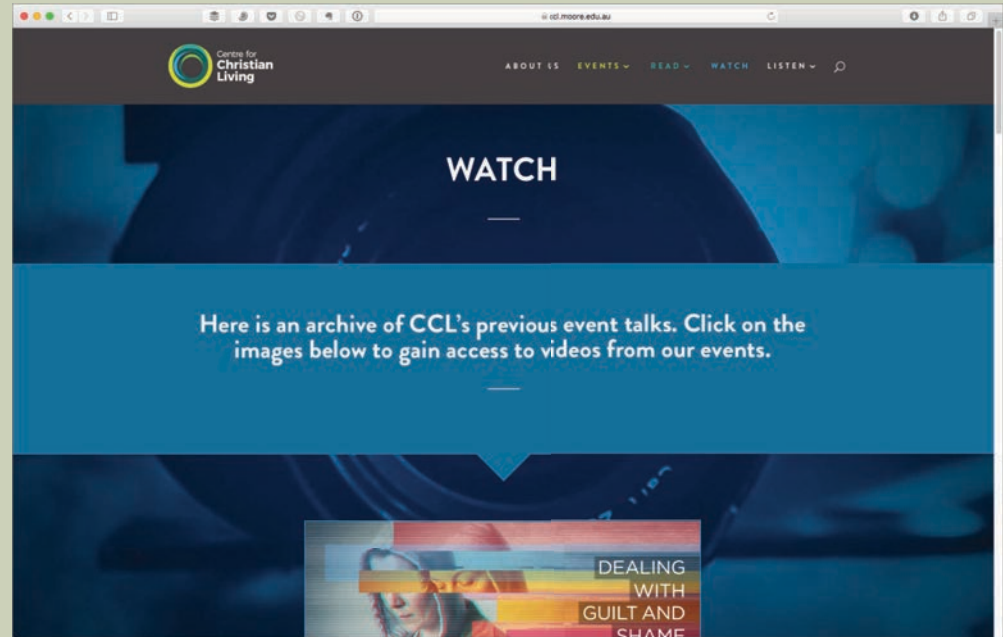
ccl.moore.edu.au

Centre for Christian Living

ABOUT US EVENTS READ WATCH LISTEN

WATCH

Here is an archive of CCL's previous event talks. Click on the images below to gain access to videos from our events.

DEALING WITH GUILT AND SHAME